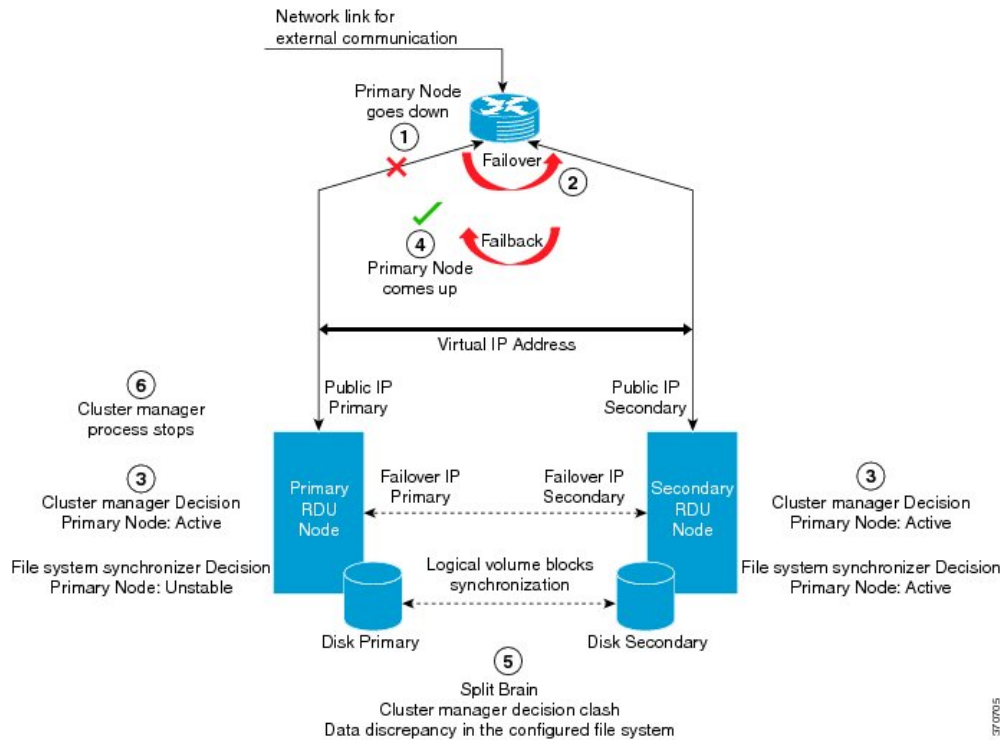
Network link for external communication

Primary Node goes down

1

Failover

2

4

Failback

Primary Node comes up

Virtual IP Address

6

Cluster manager process stops

Public IP Primary

Public IP Secondary

3

Cluster manager Decision Primary Node: Active

Primary RDU Node

Failover IP Primary

Failover IP Secondary

Secondary RDU Node

3

Cluster manager Decision Primary Node: Active

File system synchronizer Decision Primary Node: Unstable

Logical volume blocks synchronization

File system synchronizer Decision Primary Node: Active

Disk Primary

Disk Secondary

5

Split Brain
Cluster manager decision clash
Data discrepancy in the configured file system

370705